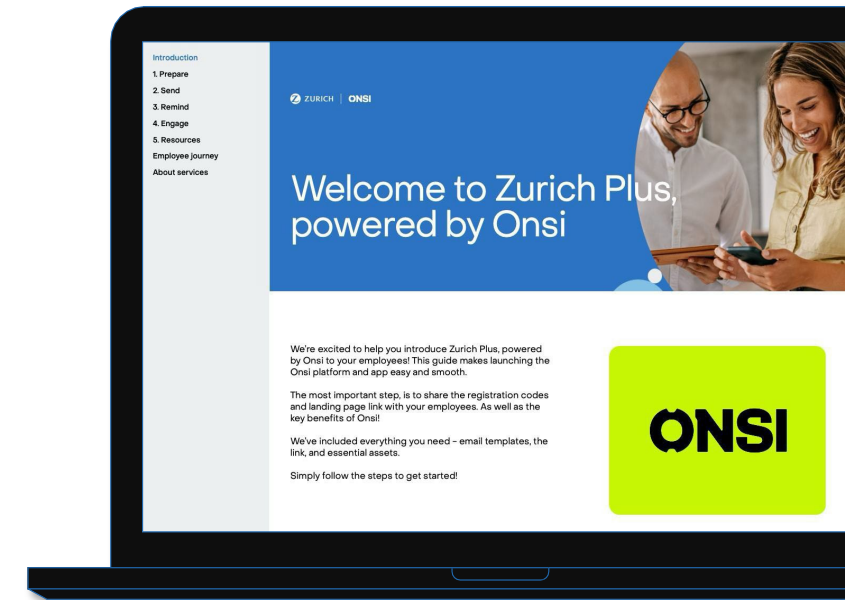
Introduction
1. Prepare
2. Send
3. Remind
4. Engage
5. Resources
Employee journey
About services

ZURICH | ONSI

Welcome to Zurich Plus, powered by Onsi

We're excited to help you introduce Zurich Plus, powered by Onsi to your employees! This guide makes launching the Onsi platform and app easy and smooth.

The most important step, is to share the registration codes and landing page link with your employees. As well as the key benefits of Onsi!

We've included everything you need - email templates, the link, and essential assets.

Simply follow the steps to get started!

ONSI